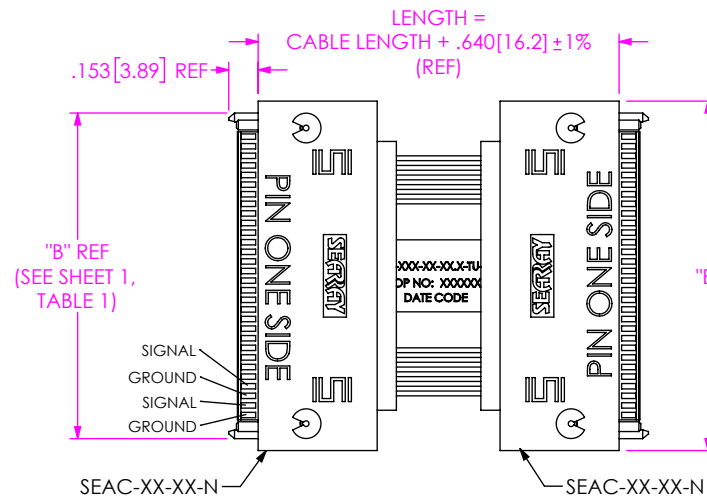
LENGTH =
CABLE LENGTH + .640[16.2] ±1%
(REF)

.153[3.89] REF

"B" REF
(SEE SHEET 1,
TABLE 1)

PIN ONE SIDE

SAMTEC

SIGNAL
GROUND
SIGNAL
GROUND

-XXX-XX-XX.X-TU-
P NO: XXXXXX
DATE CODE

SAMTEC

PIN ONE SIDE

"B

SEAC-XX-XX-N

SEAC-XX-XX-N